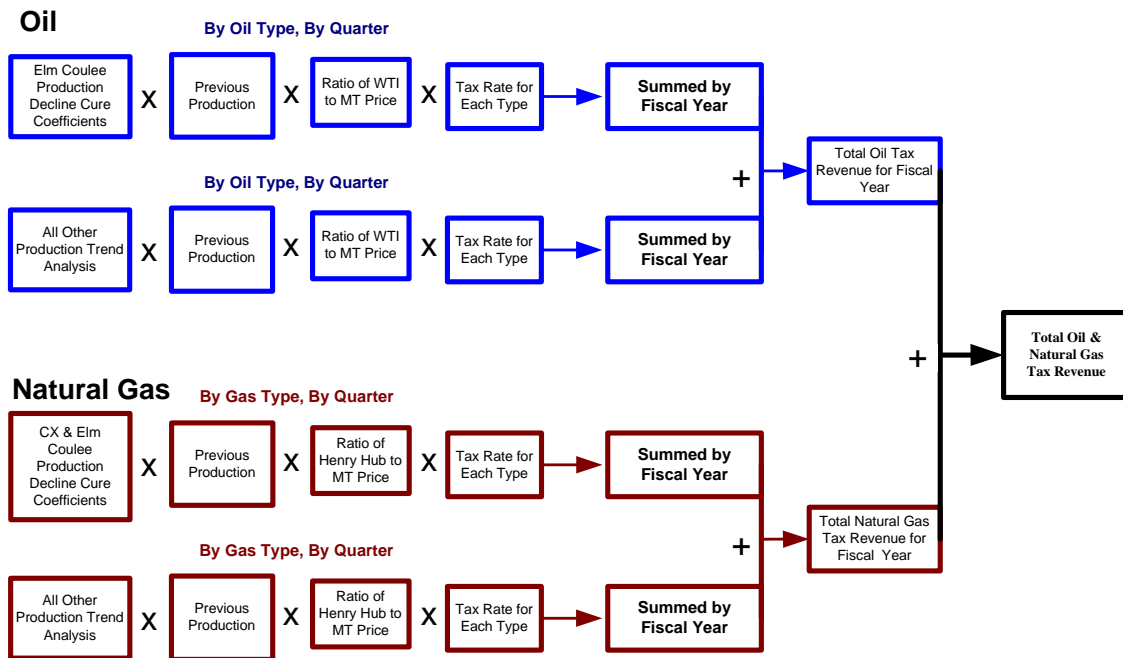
Oil

By Oil Type, By Quarter

Elm Coulee Production Decline Cure Coefficients X Previous Production X Ratio of WTI to MT Price X Tax Rate for Each Type → Summed by Fiscal Year

By Oil Type, By Quarter

All Other Production Trend Analysis X Previous Production X Ratio of WTI to MT Price X Tax Rate for Each Type → Summed by Fiscal Year

+ Total Oil Tax Revenue for Fiscal Year

+ Total Oil & Natural Gas Tax Revenue

Natural Gas

By Gas Type, By Quarter

CX & Elm Coulee Production Decline Cure Coefficients X Previous Production X Ratio of Henry Hub to MT Price X Tax Rate for Each Type → Summed by Fiscal Year

By Gas Type, By Quarter

All Other Production Trend Analysis X Previous Production X Ratio of Henry Hub to MT Price X Tax Rate for Each Type → Summed by Fiscal Year

+ Total Natural Gas Tax Revenue for Fiscal Year